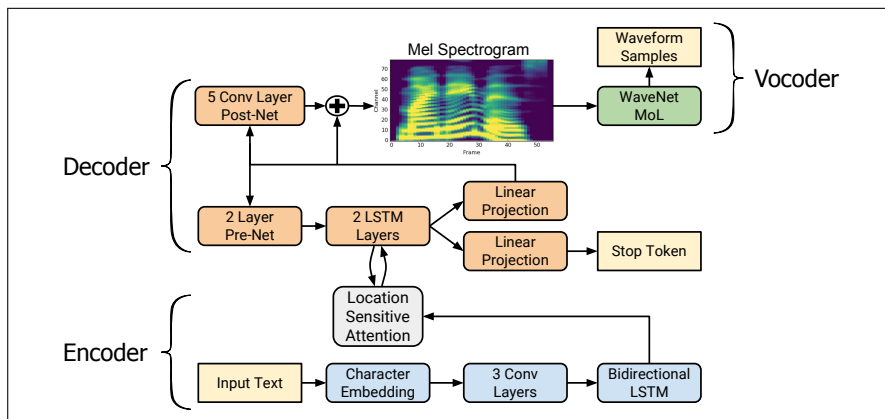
Mel Spectrogram

Waveform Samples

Vocoder

5 Conv Layer Post-Net

WaveNet MoL

Channel

70
60
50
40
30
20
10
0

0 10 20 30 40 50

Frame

Decoder

Linear Projection

2 Layer Pre-Net

2 LSTM Layers

Linear Projection

Stop Token

Location Sensitive Attention

Encoder

Input Text

Character Embedding

3 Conv Layers

Bidirectional LSTM